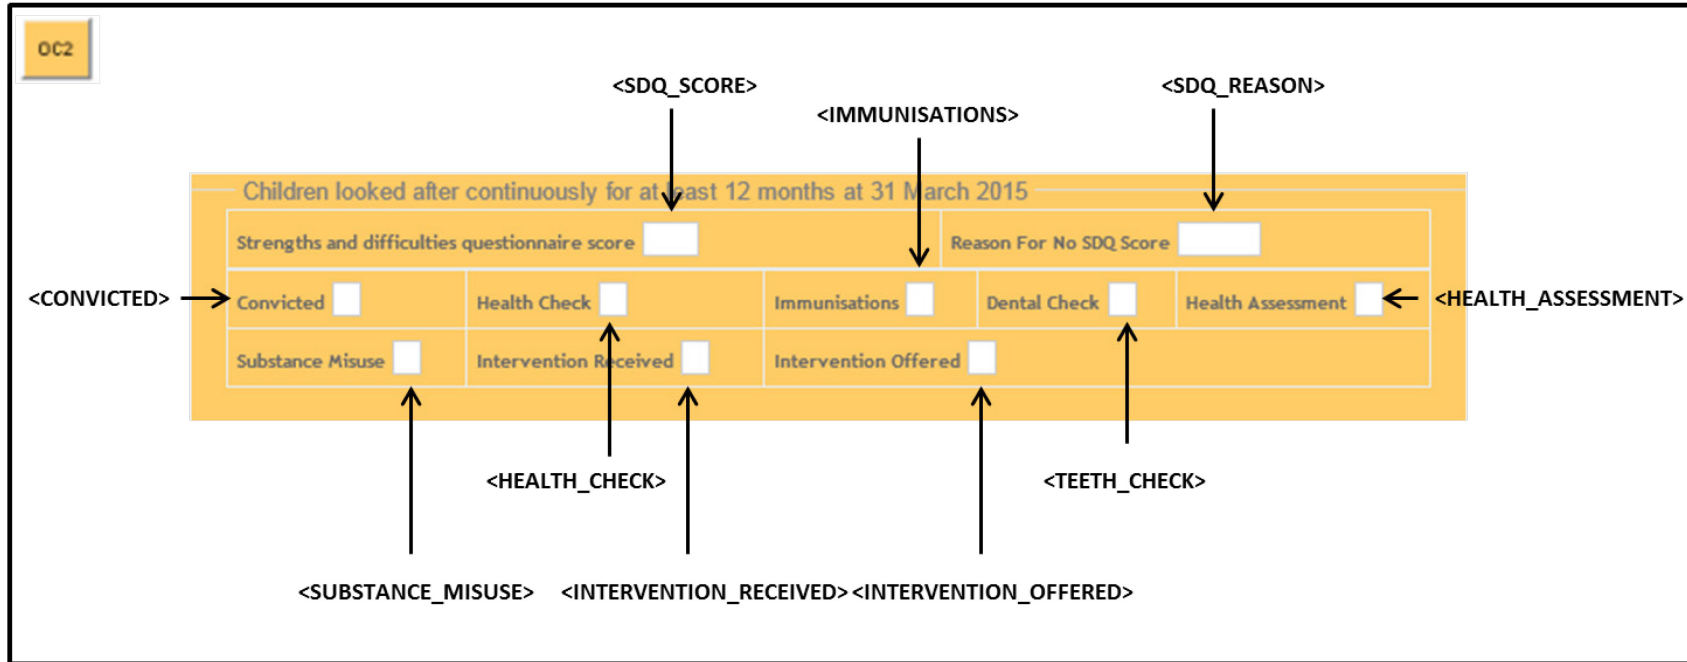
OC2

<SDQ_SCORE>

<IMMUNISATIONS>

<SDQ_REASON>

Children looked after continuously for at least 12 months at 31 March 2015

Strengths and difficulties questionnaire score

Reason For No SDQ Score

<CONVICTED>

Convicted

Health Check

Immunisations

Dental Check

Health Assessment

<HEALTH_ASSESSMENT>

Substance Misuse

Intervention Received

Intervention Offered

<HEALTH_CHECK>

<TEETH_CHECK>

<SUBSTANCE_MISUSE>

<INTERVENTION_RECEIVED>

<INTERVENTION_OFFERED>